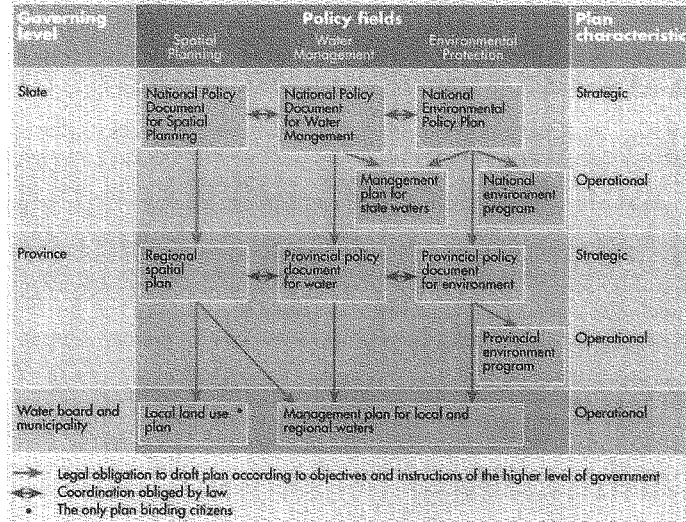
| Governing level | Policy fields: Spatial Planning | Policy fields: Water Management | Policy fields: Environmental Protection | Plan characteristic |
|---|---|---|---|---|
| State | National Policy Document for Spatial Planning | National Policy Document for Water Mangement | National Environmental Policy Plan | Strategic |
| | | Management plan for state waters | National environment program | Operational |
| Province | Regional spatial plan | Provincial policy document for water | Provincial policy document for environment | Strategic |
| | | | Provincial environment program | Operational |
| Water board and municipality | Local land use • plan | Management plan for local and regional waters | | Operational |

Legal obligation to draft plan according to objectives and instructions of the higher level of government
Coordination obliged by law
• The only plan binding citizens